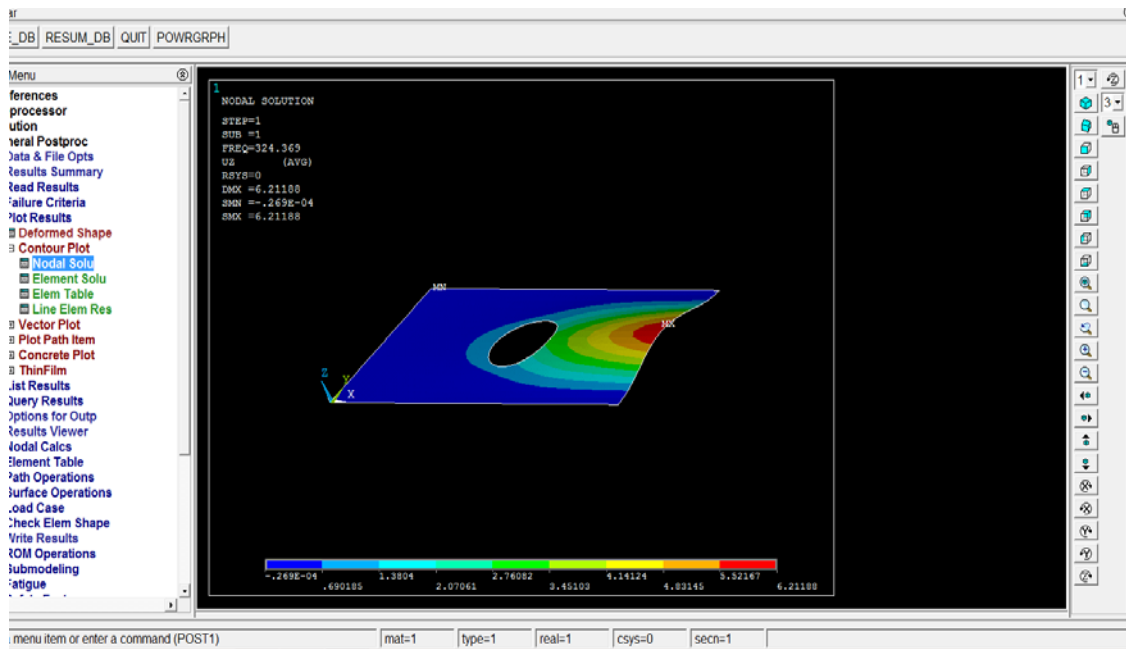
ar

E_DB | RESUM_DB | QUIT | POWRGRPH

Menu
ferences
processor
ution
neral Postproc
Data & File Opts
Results Summary
Read Results
Failure Criteria
Plot Results
Deformed Shape
Contour Plot
Nodal Solu
Element Solu
Elem Table
Line Elem Res
Vector Plot
Plot Path Item
Concrete Plot
ThinFilm
List Results
Query Results
Options for Outp
Results Viewer
Nodal Calcs
Element Table
Path Operations
Surface Operations
Load Case
Check Elem Shape
Write Results
ROM Operations
Submodeling
Fatigue

1
NODAL SOLUTION

STEP=1
SUB =1
FREQ=324.369
UZ (AVG)
RSYS=0
DMX =6.21188
SMN =-.269E-04
SMX =6.21188

MN
MX
Z
Y
X

-.269E-04 | 1.3804 | 2.76082 | 4.14124 | 5.52167
.690185 | 2.07061 | 3.45103 | 4.83145 | 6.21188

1
3

menu item or enter a command (POST1) | mat=1 | type=1 | real=1 | csys=0 | secn=1